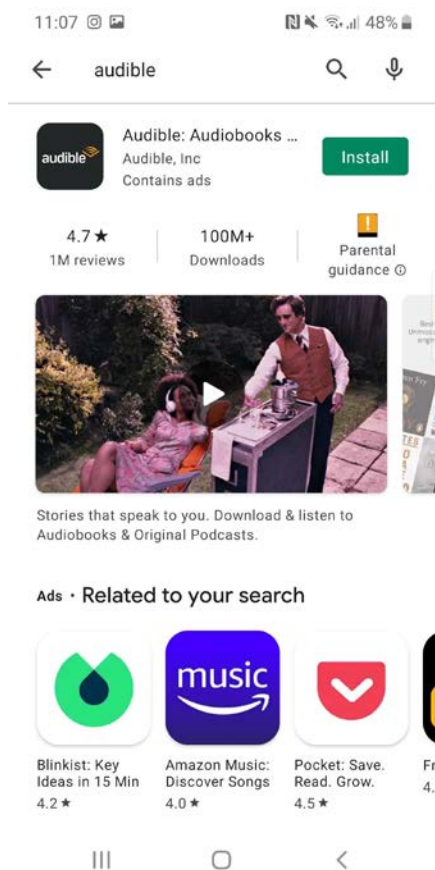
11:07

48%

audible

audible

Audible: Audiobooks ...
Audible, Inc
Contains ads

Install

4.7★
1M reviews

100M+
Downloads

Parental guidance ⓘ

Stories that speak to you. Download & listen to Audiobooks & Original Podcasts.

Ads · Related to your search

music

Blinkist: Key Ideas in 15 Min
4.2★

Amazon Music: Discover Songs
4.0★

Pocket: Save. Read. Grow.
4.5★

Fr
4.